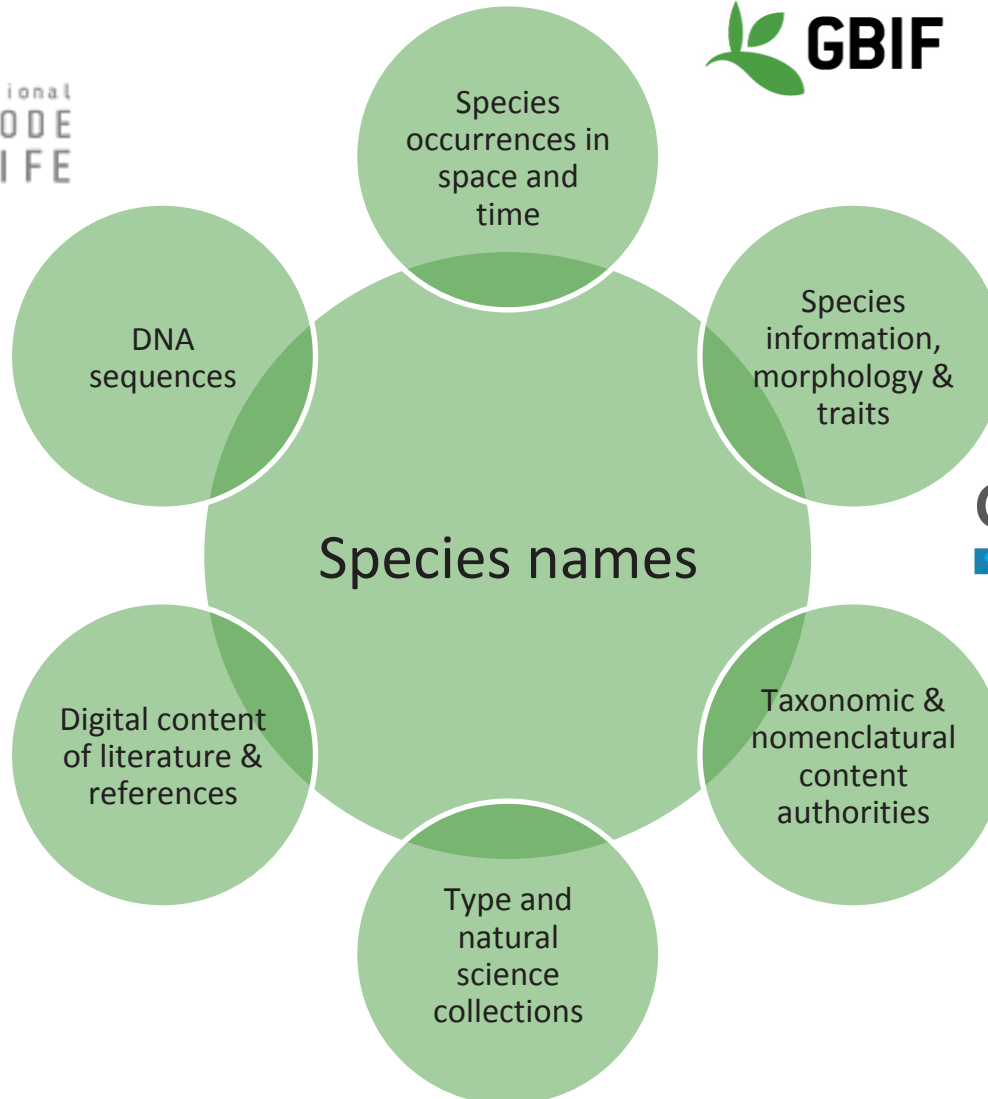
ional
ODE
IFE

GBIF

Species occurrences in space and time

DNA sequences

Species information, morphology & traits

Species names

Digital content of literature & references

Taxonomic & nomenclatural content authorities

Type and natural science collections